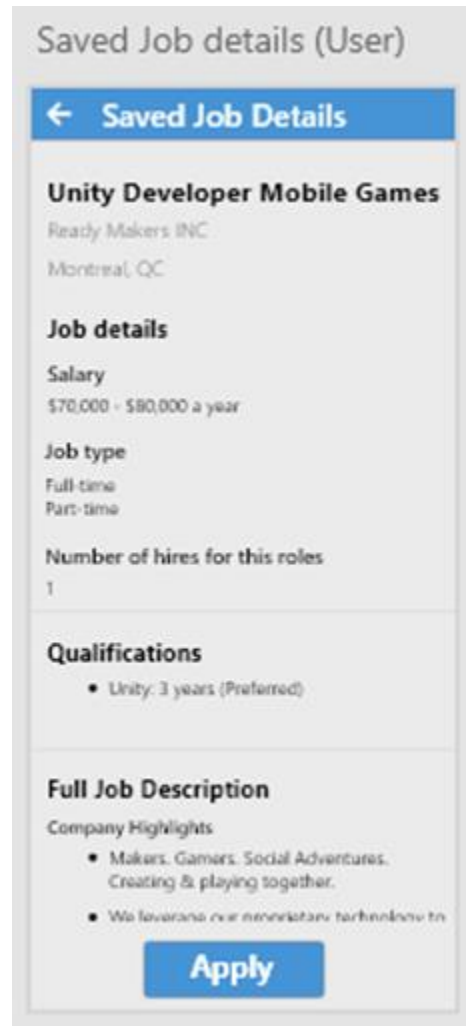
Saved Job details (User)

← Saved Job Details

Unity Developer Mobile Games

Ready Makers INC

Montreal, QC

Job details

Salary

$70,000 - $80,000 a year

Job type

Full-time
Part-time

Number of hires for this roles

1

Qualifications

- Unity: 3 years (Preferred)

Full Job Description

Company Highlights

- Makers. Gamers. Social Adventures. Creating & playing together.
- We leverage our proprietary technology to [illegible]

Apply